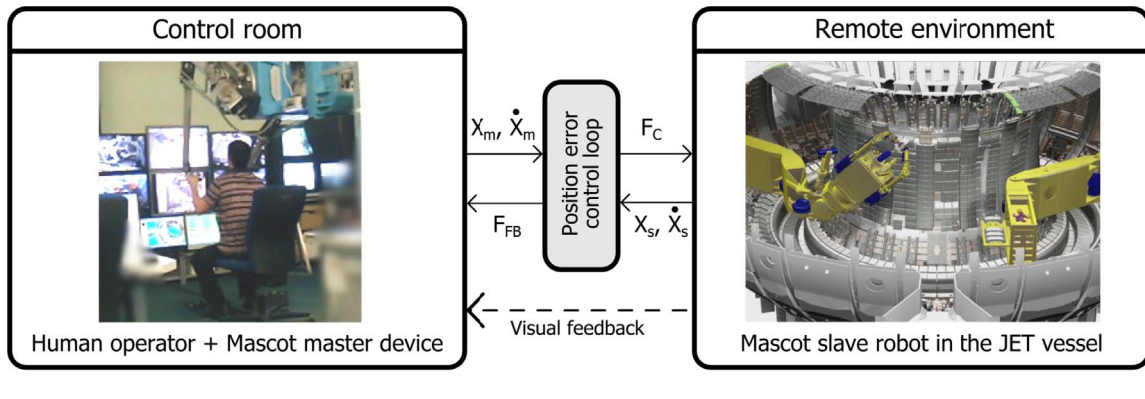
Control room

Human operator + Mascot master device

$X_m$, $\dot{X}_m$

$F_{FB}$

Position error control loop

$F_C$

$X_s$, $\dot{X}_s$

Visual feedback

Remote environment

Mascot slave robot in the JET vessel